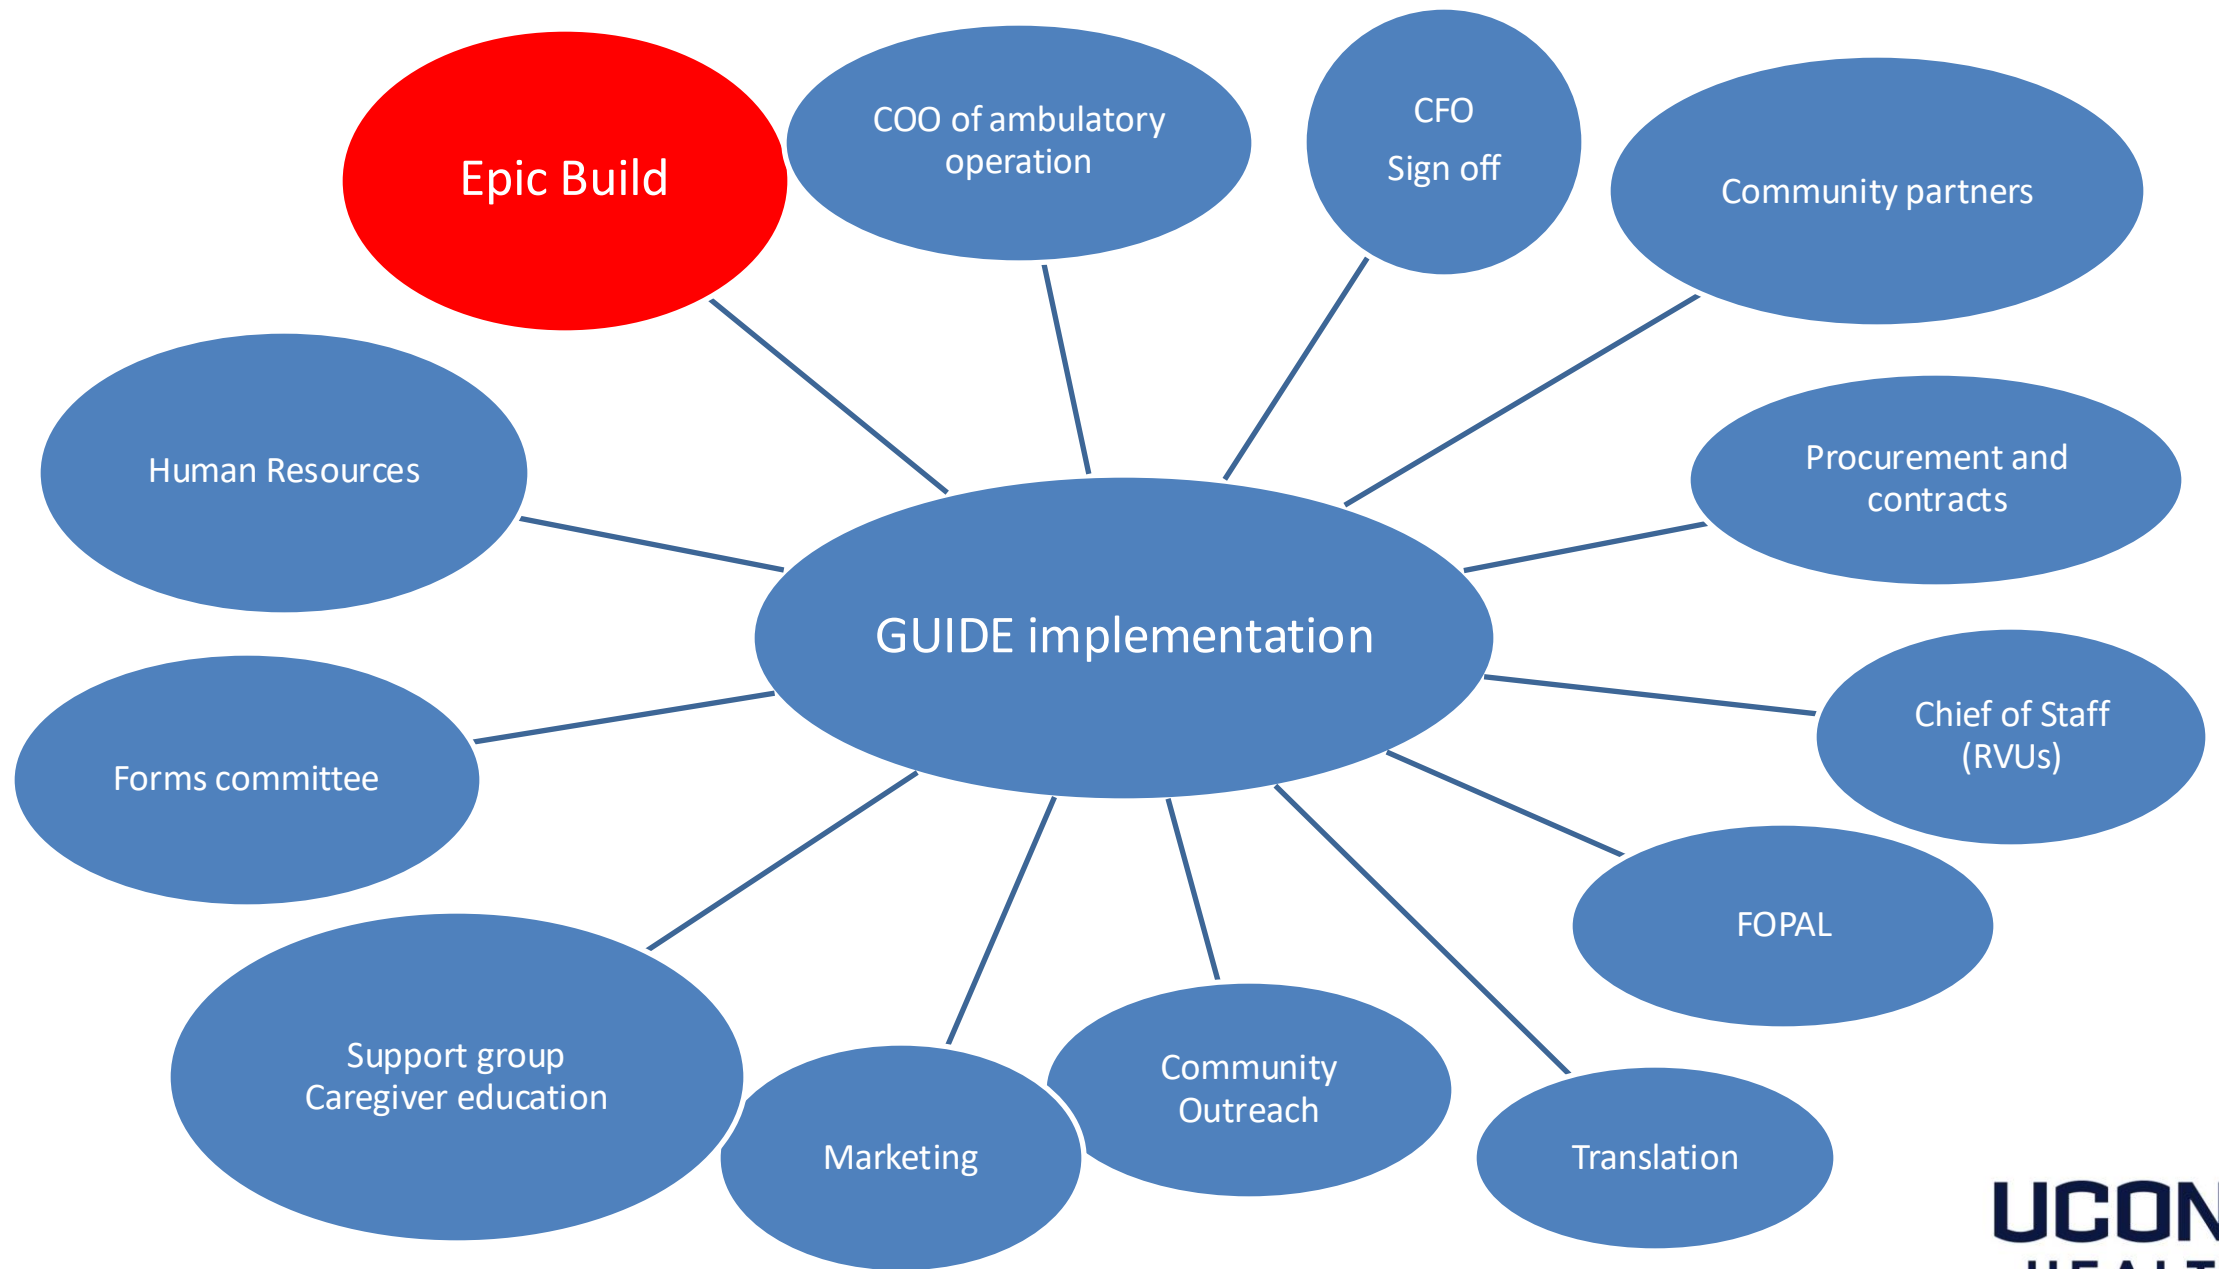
Epic Build

COO of ambulatory operation

CFO
Sign off

Community partners

Human Resources

Procurement and contracts

GUIDE implementation

Forms committee

Chief of Staff (RVUs)

FOPAL

Support group
Caregiver education

Marketing

Community Outreach

Translation

UCON
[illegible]